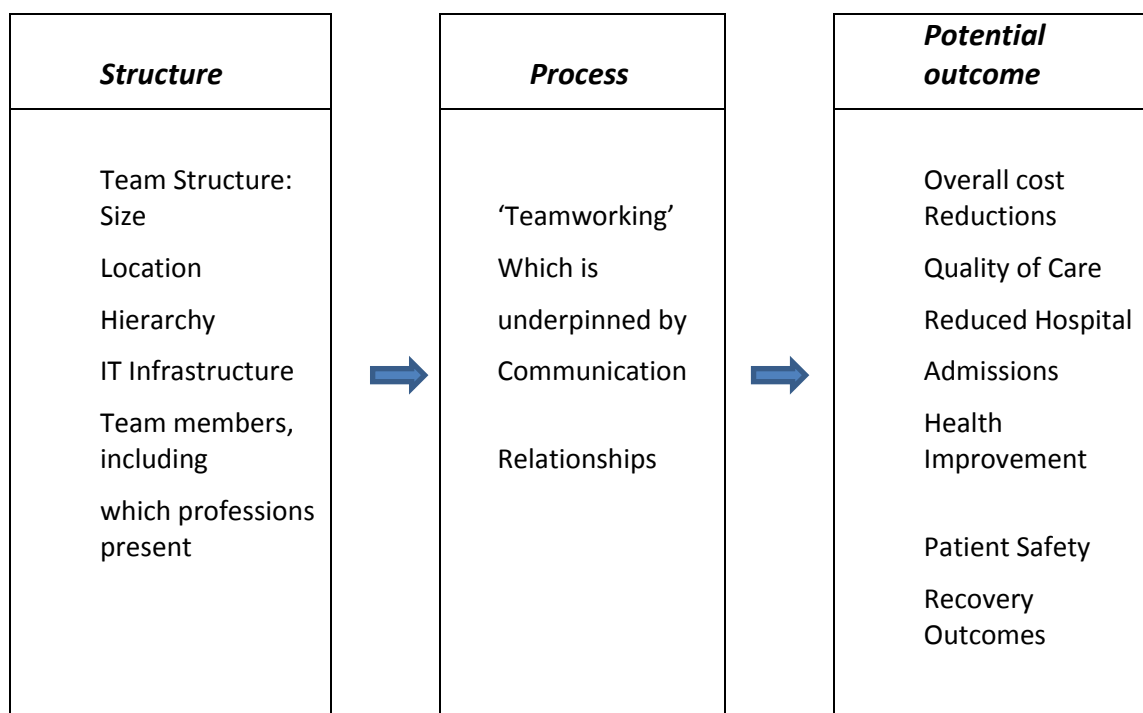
*Structure*

Team Structure: Size

Location

Hierarchy

IT Infrastructure

Team members, including

which professions present

*Process*

'Teamworking'

Which is

underpinned by

Communication

Relationships

*Potential outcome*

Overall cost Reductions

Quality of Care

Reduced Hospital

Admissions

Health Improvement

Patient Safety

Recovery Outcomes